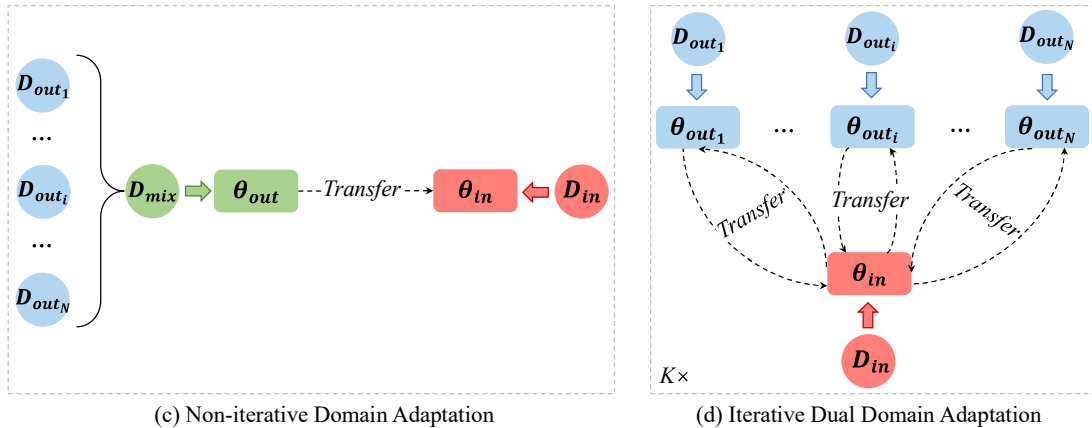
$D_{out_1}$

...

$D_{out_i}$

...

$D_{out_N}$

$D_{mix}$

$\theta_{out}$

Transfer

$\theta_{in}$

$D_{in}$

(c) Non-iterative Domain Adaptation

$D_{out_1}$

$D_{out_i}$

$D_{out_N}$

$\theta_{out_1}$

...

$\theta_{out_i}$

...

$\theta_{out_N}$

Transfer

Transfer

Transfer

$\theta_{in}$

$D_{in}$

$K\times$

(d) Iterative Dual Domain Adaptation